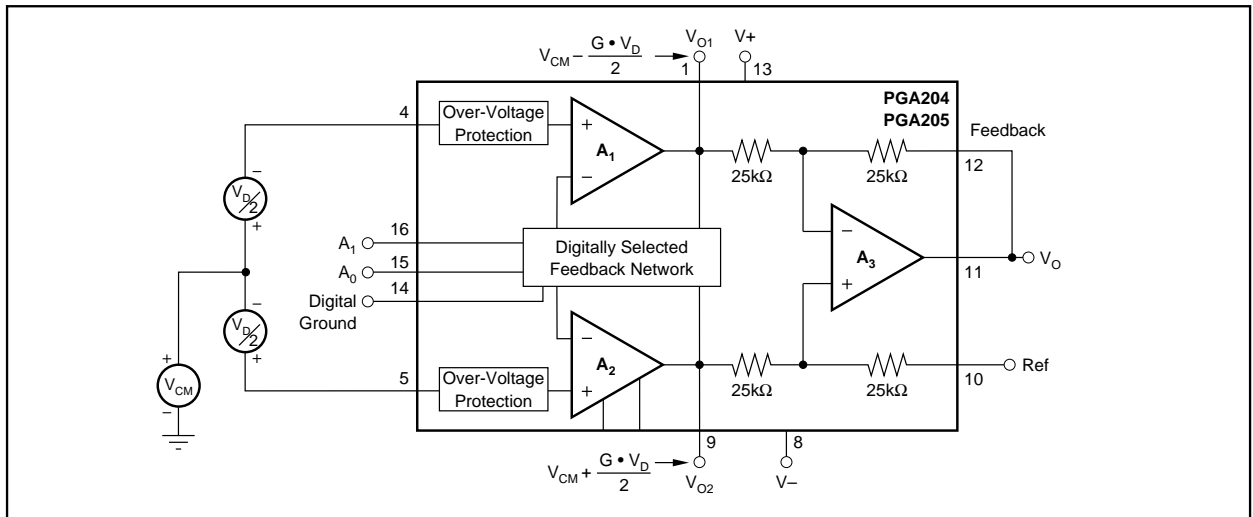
$V_{CM} - \frac{G \cdot V_D}{2}$ 1 $V_{O1}$ V+ 13

PGA204
PGA205

Feedback

4 Over-Voltage Protection

$A_1$

25kΩ 25kΩ 12

$\frac{V_D}{2}$

$A_1$ 16
$A_0$ 15
Digital Ground 14

Digitally Selected Feedback Network

$A_3$

11 $V_O$

$\frac{V_D}{2}$

$V_{CM}$

5 Over-Voltage Protection

$A_2$

25kΩ 25kΩ 10 Ref

9 8

$V_{CM} + \frac{G \cdot V_D}{2}$ $V_{O2}$ V–